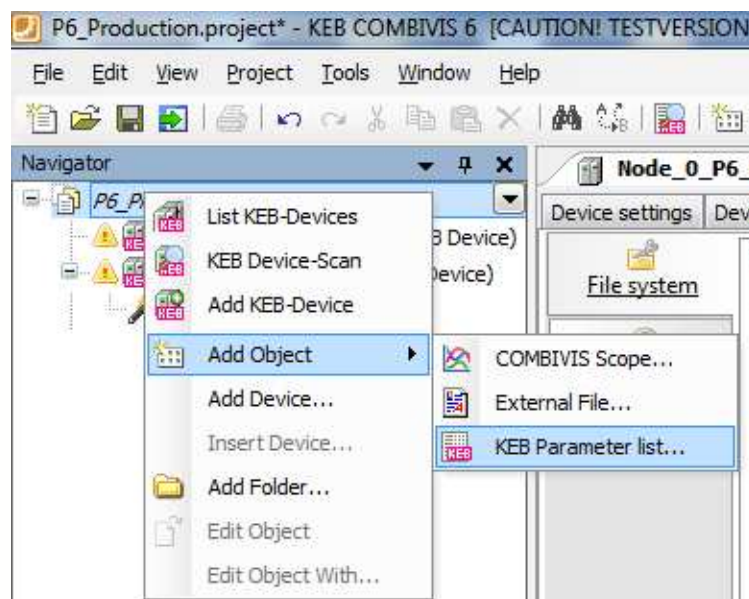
P6_Production.project* - KEB COMBIVIS 6 {CAUTION! TESTVERSION

File Edit View Project Tools Window Help

Navigator

P6_P

B Device)

evice)

Node_0_P6_

Device settings Dev

File system

List KEB-Devices

KEB Device-Scan

Add KEB-Device

Add Object

Add Device...

Insert Device...

Add Folder...

Edit Object

Edit Object With...

COMBIVIS Scope...

External File...

KEB Parameter list...